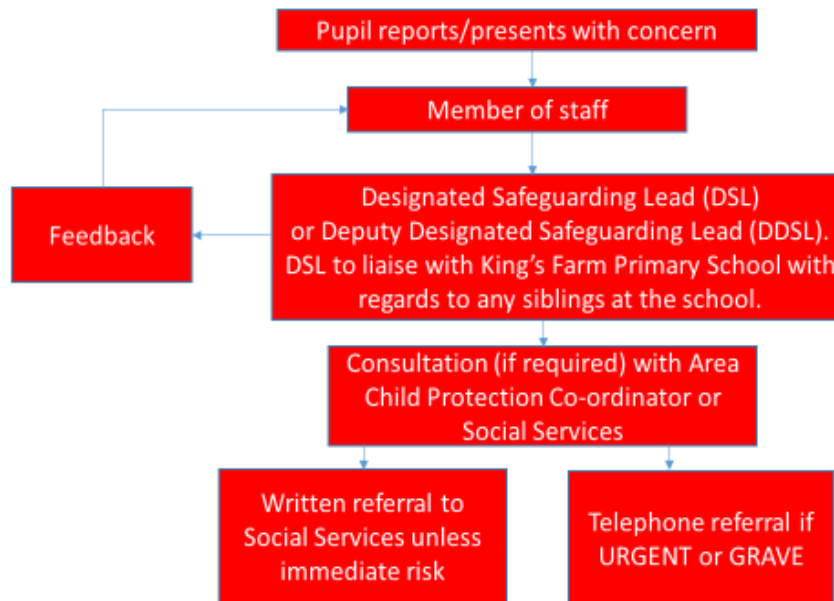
Pupil reports/presents with concern

Member of staff

Feedback

Designated Safeguarding Lead (DSL) or Deputy Designated Safeguarding Lead (DDSL). DSL to liaise with King's Farm Primary School with regards to any siblings at the school.

Consultation (if required) with Area Child Protection Co-ordinator or Social Services

Written referral to Social Services unless immediate risk

Telephone referral if URGENT or GRAVE